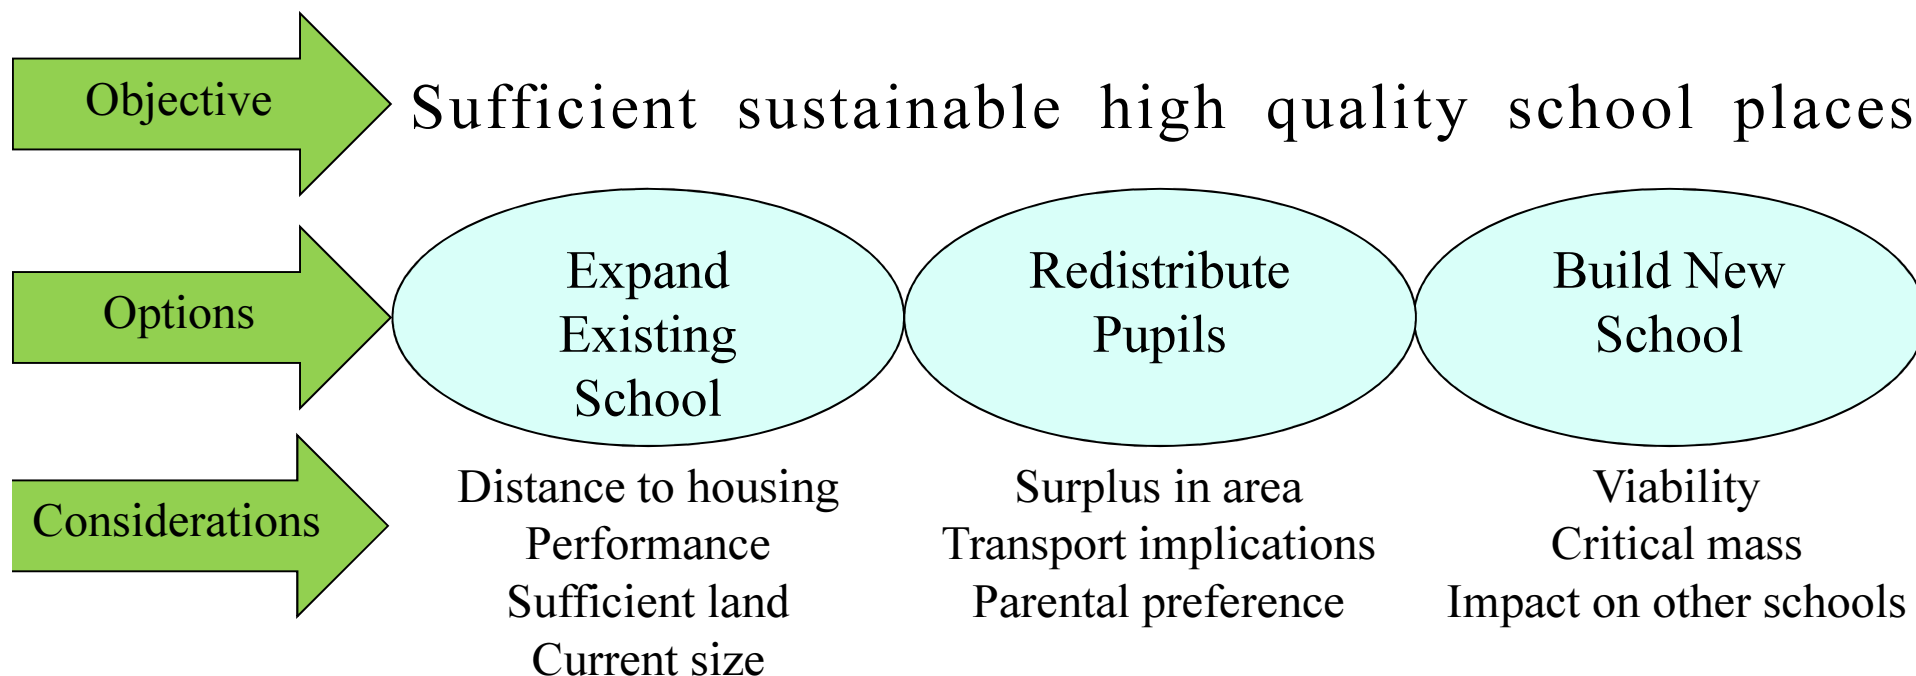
Objective

Sufficient sustainable high quality school places

Options

Expand Existing School

Redistribute Pupils

Build New School

Considerations

Distance to housing
Performance
Sufficient land
Current size

Surplus in area
Transport implications
Parental preference

Viability
Critical mass
Impact on other schools